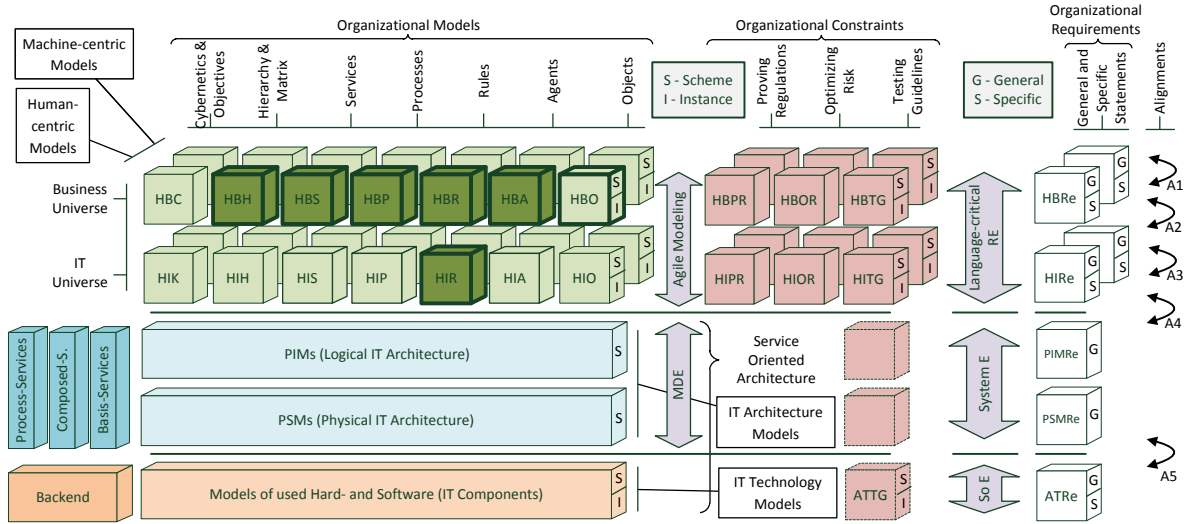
Organizational Models

Organizational Constraints

Organizational Requirements

Machine-centric Models

Human-centric Models

Cybernetics & Objectives

Hierarchy & Matrix

Services

Processes

Rules

Agents

Objects

S - Scheme
I - Instance

Proving Regulations

Optimizing Risk

Testing Guidelines

G - General
S - Specific

General and Specific Statements

Alignments

Business Universe

HBC HBH HBS HBP HBR HBA HBO S I

Agile Modeling

HBPR HBOR HBTG S I

Language-critical RE

HBRe G S

A1

A2

IT Universe

HIK HIH HIS HIP HIR HIA HIO S I

HIPR HIOR HITG S I

HIRe G S

A3

A4

Process-Services

Composed-S.

Basis-Services

PIMs (Logical IT Architecture) S

MDE

Service Oriented Architecture

System E

PIMRe G

PSMs (Physical IT Architecture) S

IT Architecture Models

PSMRe G

A5

Backend

Models of used Hard- and Software (IT Components) S I

IT Technology Models

ATTG S I

So E

ATRe G S